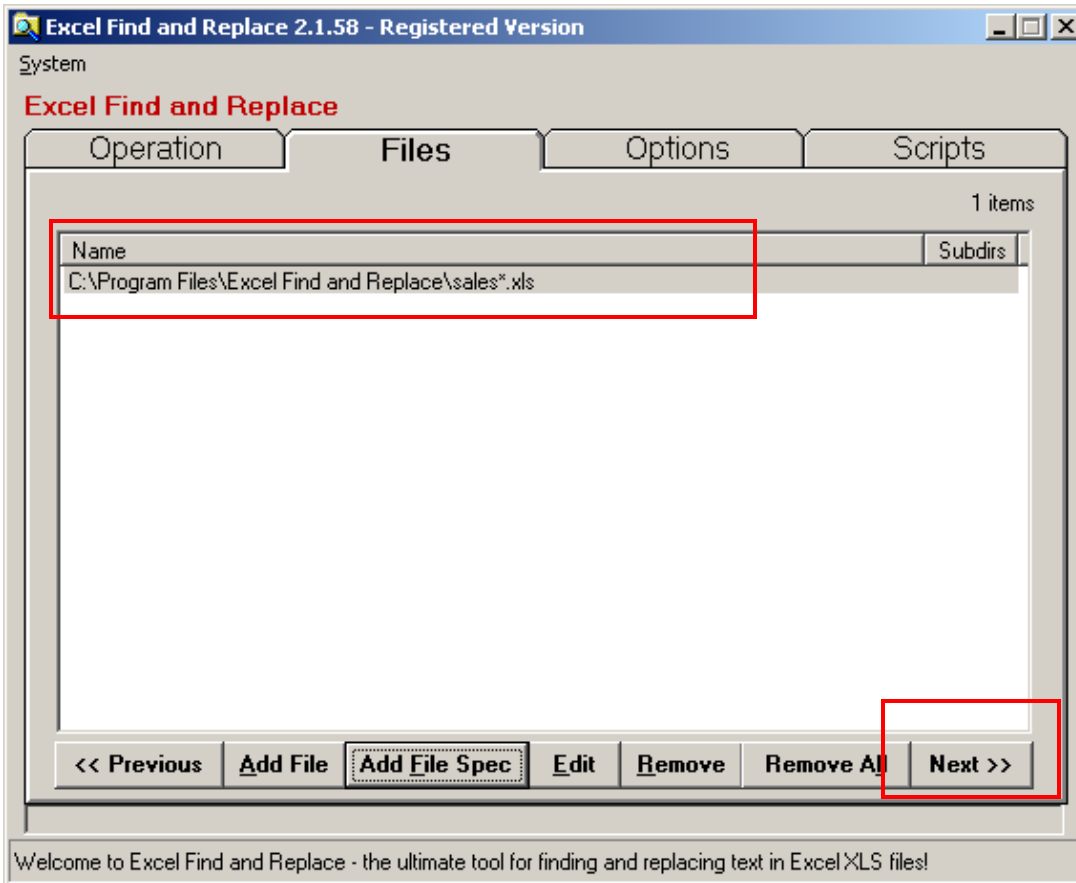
Excel Find and Replace 2.1.58 - Registered Version

System

Excel Find and Replace

Operation | Files | Options | Scripts

1 items

| Name | Subdirs |
|---|---|
| C:\Program Files\Excel Find and Replace\sales*.xls | |

<< Previous | Add File | Add File Spec | Edit | Remove | Remove All | Next >>

Welcome to Excel Find and Replace - the ultimate tool for finding and replacing text in Excel XLS files!